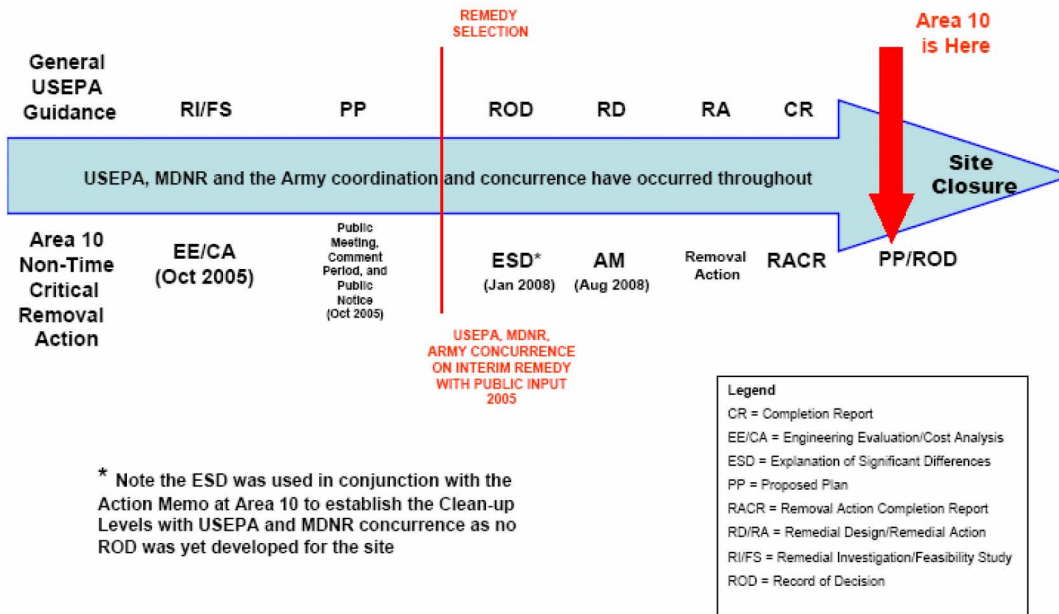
REMEDY SELECTION

Area 10 is Here

General USEPA Guidance

RI/FS

PP

ROD

RD

RA

CR

USEPA, MDNR and the Army coordination and concurrence have occurred throughout

Site Closure

Area 10 Non-Time Critical Removal Action

EE/CA (Oct 2005)

Public Meeting, Comment Period, and Public Notice (Oct 2005)

ESD* (Jan 2008)

AM (Aug 2008)

Removal Action

RACR

PP/ROD

USEPA, MDNR, ARMY CONCURRENCE ON INTERIM REMEDY WITH PUBLIC INPUT 2005

* Note the ESD was used in conjunction with the Action Memo at Area 10 to establish the Clean-up Levels with USEPA and MDNR concurrence as no ROD was yet developed for the site

Legend
CR = Completion Report
EE/CA = Engineering Evaluation/Cost Analysis
ESD = Explanation of Significant Differences
PP = Proposed Plan
RACR = Removal Action Completion Report
RD/RA = Remedial Design/Remedial Action
RI/FS = Remedial Investigation/Feasibility Study
ROD = Record of Decision